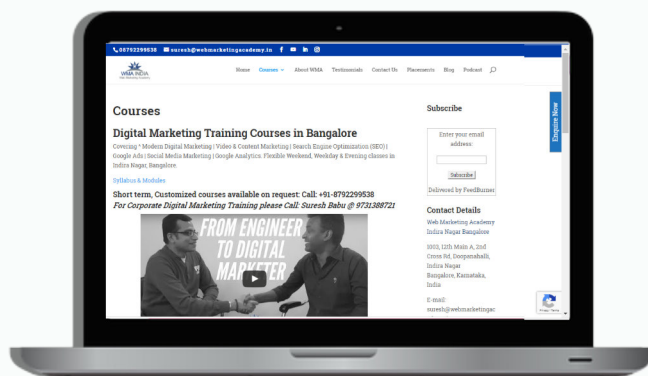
08792299538 suresh@webmarketingacademy.in

WMA INDIA

Home Courses About WMA Testimonials Contact Us Placements Blog Podcast

Courses

Digital Marketing Training Courses in Bangalore

Covering * Modern Digital Marketing | Video & Content Marketing | Search Engine Optimization (SEO) | Google Ads | Social Media Marketing | Google Analytics. Flexible Weekend, Weekday & Evening classes in Indira Nagar, Bangalore.

Syllabus & Modules

Short term, Customized courses available on request: Call: +91-8792299538

For Corporate Digital Marketing Training please Call: Suresh Babu @ 9731388721

FROM ENGINEER TO DIGITAL MARKETER

Subscribe

Enter your email address:

Subscribe

Delivered by FeedBurner

Contact Details

Web Marketing Academy Indira Nagar Bangalore

1003, 12th Main A, 2nd Cross Rd, Doopanahalli, Indira Nagar Bangalore, Karnataka, India

E-mail: suresh@webmarketingac

Enquire Now